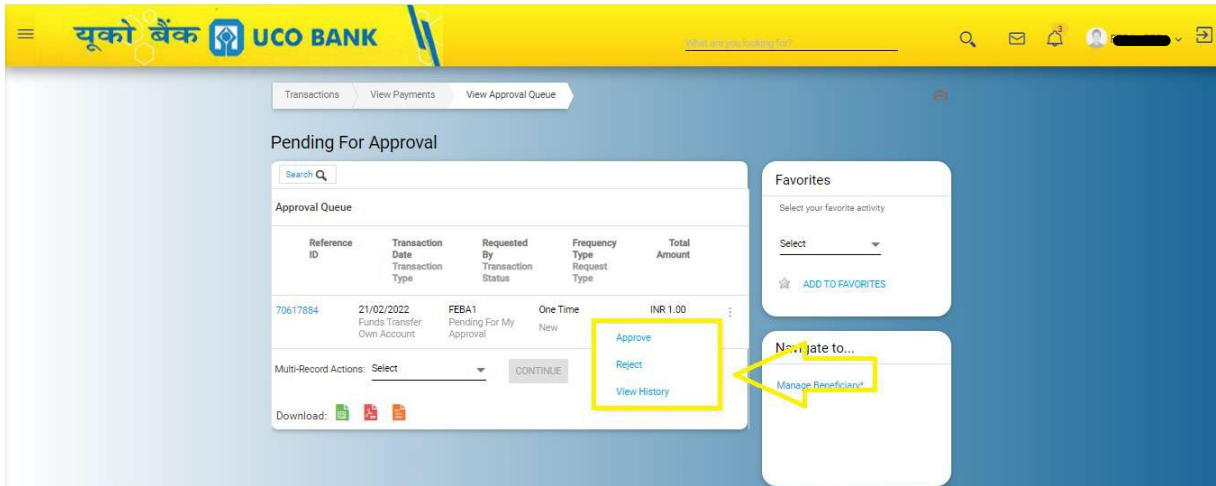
यूको बैंक UCO BANK

What are you looking for?

3

Transactions | View Payments | View Approval Queue

Pending For Approval

Search

Approval Queue

| Reference ID | Transaction Date Transaction Type | Requested By Transaction Status | Frequency Type Request Type | Total Amount |
|---|---|---|---|---|
| 70617884 | 21/02/2022 Funds Transfer Own Account | FEBA1 Pending For My Approval | One Time New | INR 1.00 |

Approve

Reject

View History

Multi-Record Actions: Select

CONTINUE

Download:

Favorites

Select your favorite activity

Select

ADD TO FAVORITES

Nav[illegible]gate to...

Manage Beneficiary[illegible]